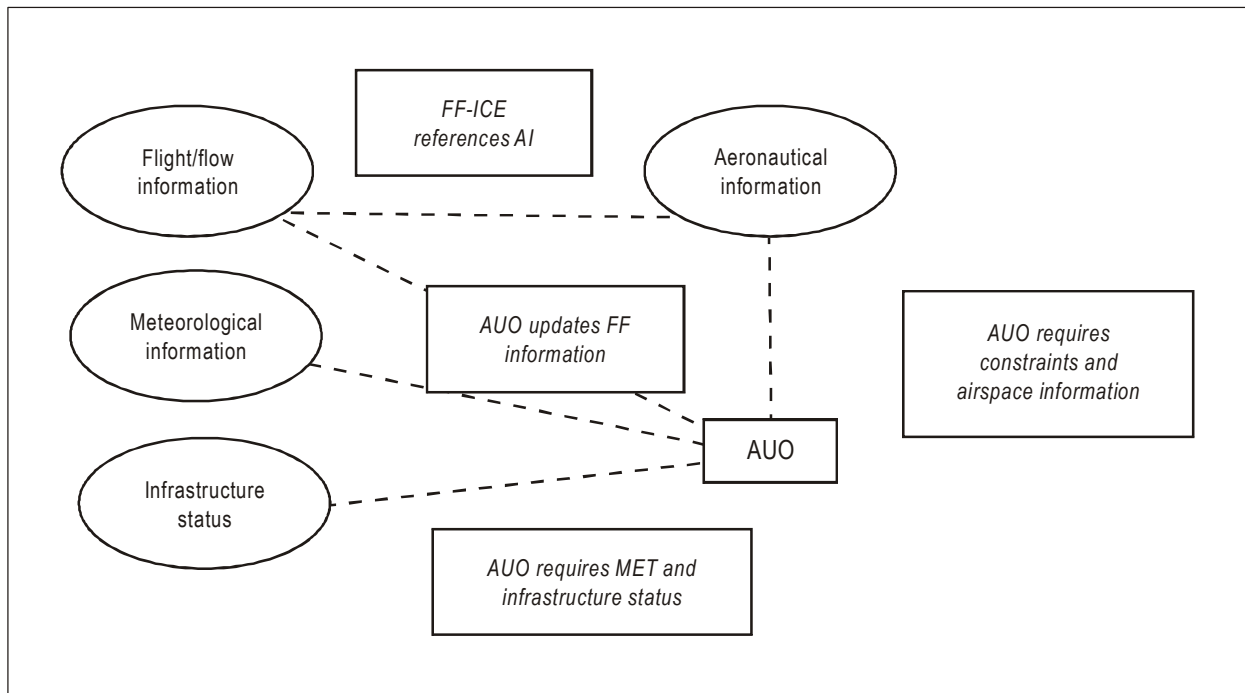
FF-ICE references AI

Flight/flow information

Aeronautical information

Meteorological information

AUO updates FF information

AUO requires constraints and airspace information

AUO

Infrastructure status

AUO requires MET and infrastructure status